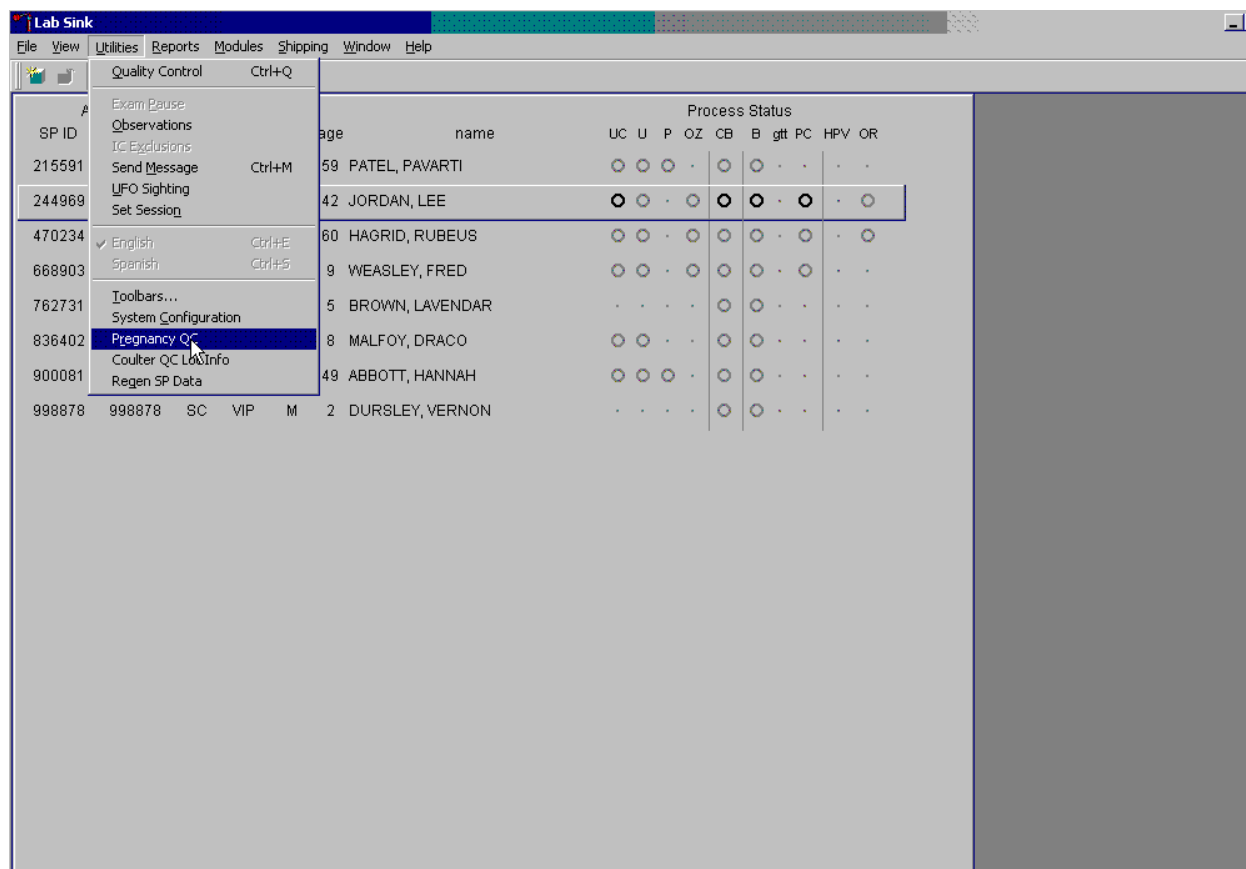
Lab Sink

File View Utilities Reports Modules Shipping Window Help

Quality Control Ctrl+Q
Exam Pause
Observations
IC Exclusions
Send Message Ctrl+M
UFO Sighting
Set Session
English Ctrl+E
Spanish Ctrl+S
Toolbars...
System Configuration
Pregnancy QC
Coulter QC Lot Info
Regen SP Data

SP ID
A
age
name
Process Status
UC U P OZ CB B gtt PC HPV OR

215591 59 PATEL, PAVARTI
244969 42 JORDAN, LEE
470234 60 HAGRID, RUBEUS
668903 9 WEASLEY, FRED
762731 5 BROWN, LAVENDAR
836402 8 MALFOY, DRACO
900081 49 ABBOTT, HANNAH
998878 998878 SC VIP M 2 DURSLEY, VERNON